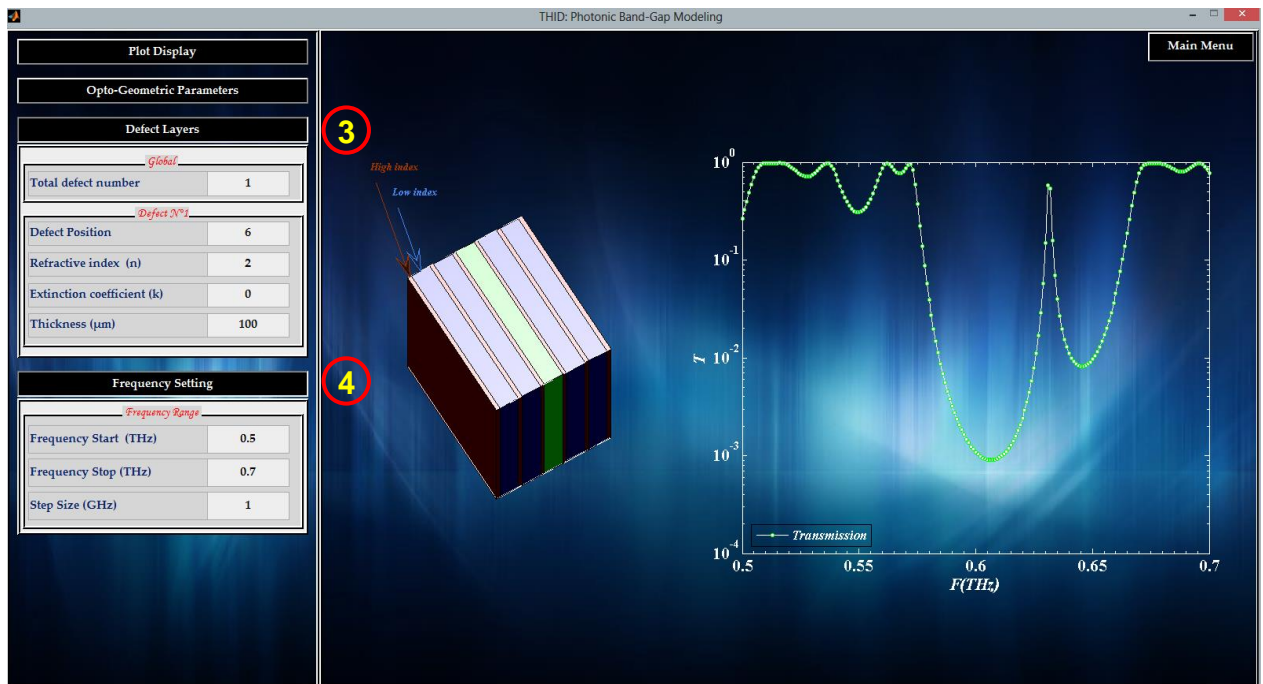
THID: Photonic Band-Gap Modeling

Plot Display

Opto-Geometric Parameters

Defect Layers

Global

| Total defect number | 1 |
|---|---|

Defect N°1

| Defect Position | 6 |
|---|---|
| Refractive index (n) | 2 |
| Extinction coefficient (k) | 0 |
| Thickness (μm) | 100 |

Frequency Setting

Frequency Range

| Frequency Start (THz) | 0.5 |
|---|---|
| Frequency Stop (THz) | 0.7 |
| Step Size (GHz) | 1 |

3

4

High index

Low index

Main Menu

$10^0$
$10^{-1}$
$10^{-2}$
$10^{-3}$
$10^{-4}$
T
Transmission
0.5 0.55 0.6 0.65 0.7
F(THz)